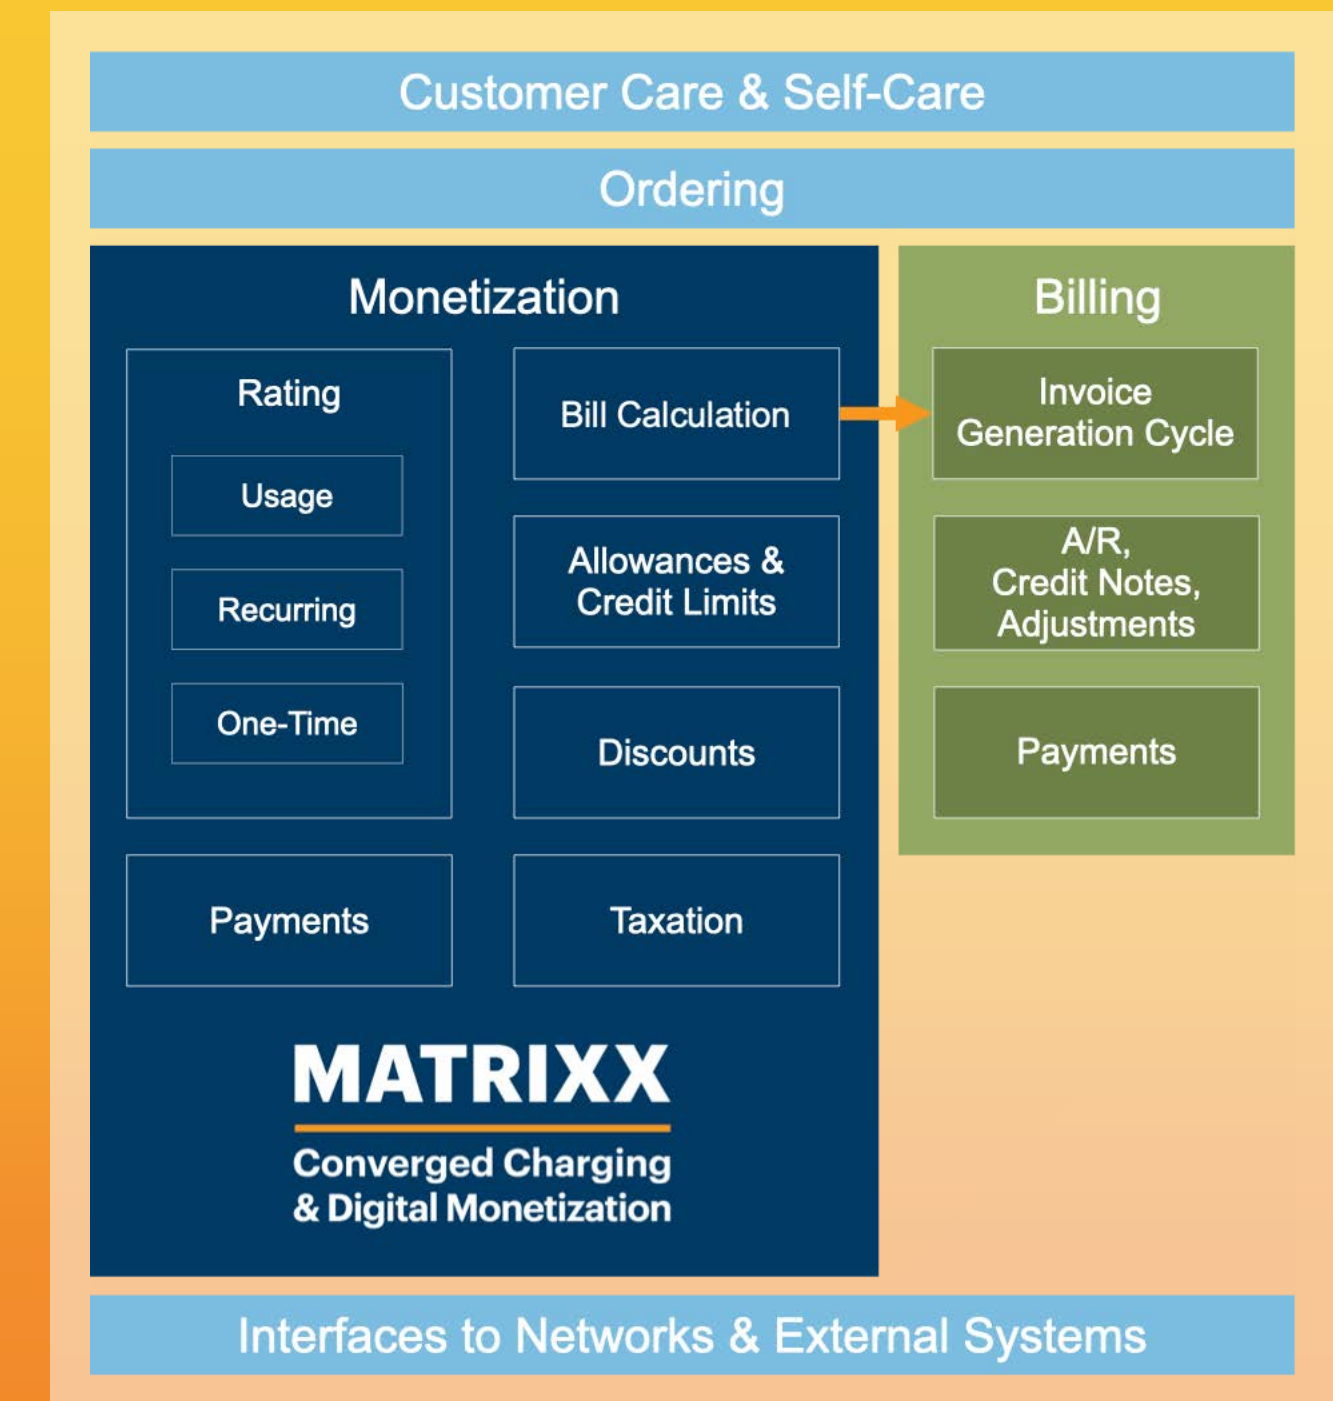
Customer Care & Self-Care

Ordering

Monetization

Rating

Usage

Recurring

One-Time

Bill Calculation

Allowances & Credit Limits

Discounts

Payments

Taxation

MATRIXX

Converged Charging & Digital Monetization

Billing

Invoice Generation Cycle

A/R, Credit Notes, Adjustments

Payments

Interfaces to Networks & External Systems